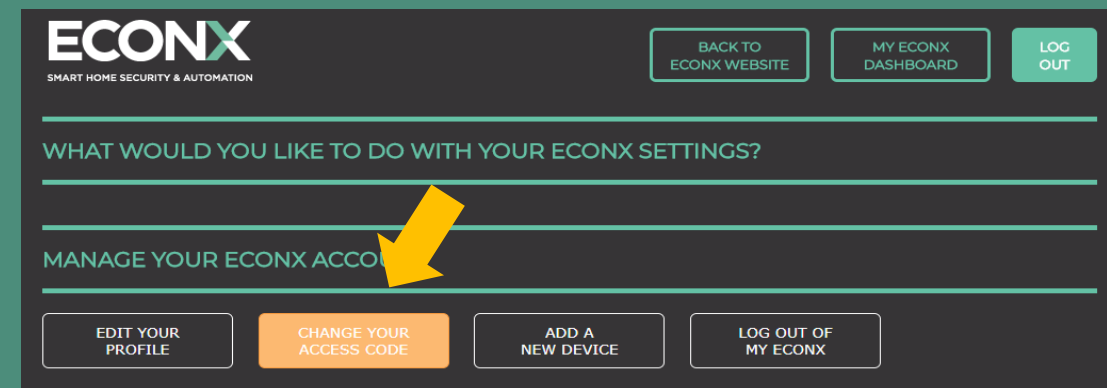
ECONX
SMART HOME SECURITY & AUTOMATION

BACK TO ECONX WEBSITE

MY ECONX DASHBOARD

LOG OUT

WHAT WOULD YOU LIKE TO DO WITH YOUR ECONX SETTINGS?

MANAGE YOUR ECONX ACCO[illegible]

EDIT YOUR PROFILE

CHANGE YOUR ACCESS CODE

ADD A NEW DEVICE

LOG OUT OF MY ECONX